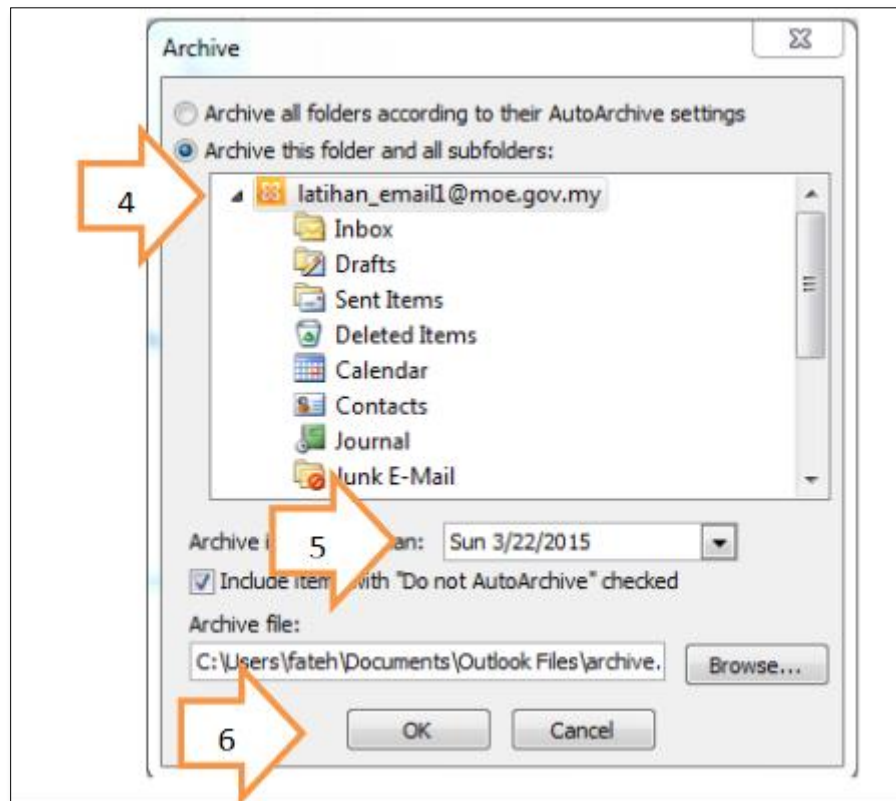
Archive

Archive all folders according to their AutoArchive settings

Archive this folder and all subfolders:

4

latihan_email1@moe.gov.my

Inbox

Drafts

Sent Items

Deleted Items

Calendar

Contacts

Journal

Junk E-Mail

Archive i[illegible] 5 an: Sun 3/22/2015

Include item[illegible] with "Do not AutoArchive" checked

Archive file:

C:\Users\fateh\Documents\Outlook Files\archive.

Browse...

6

OK

Cancel